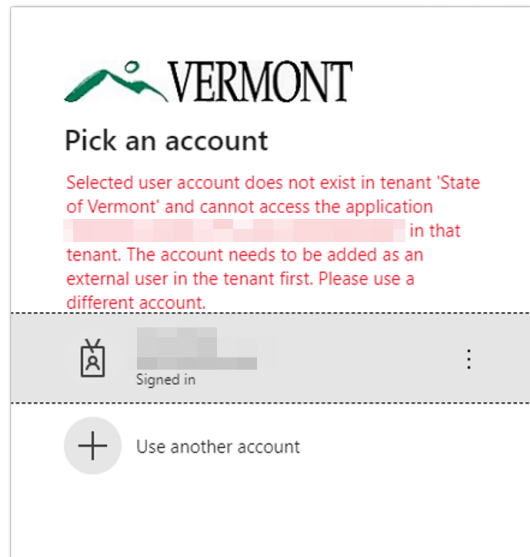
VERMONT

Pick an account

Selected user account does not exist in tenant 'State of Vermont' and cannot access the application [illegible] in that tenant. The account needs to be added as an external user in the tenant first. Please use a different account.

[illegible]
Signed in

Use another account